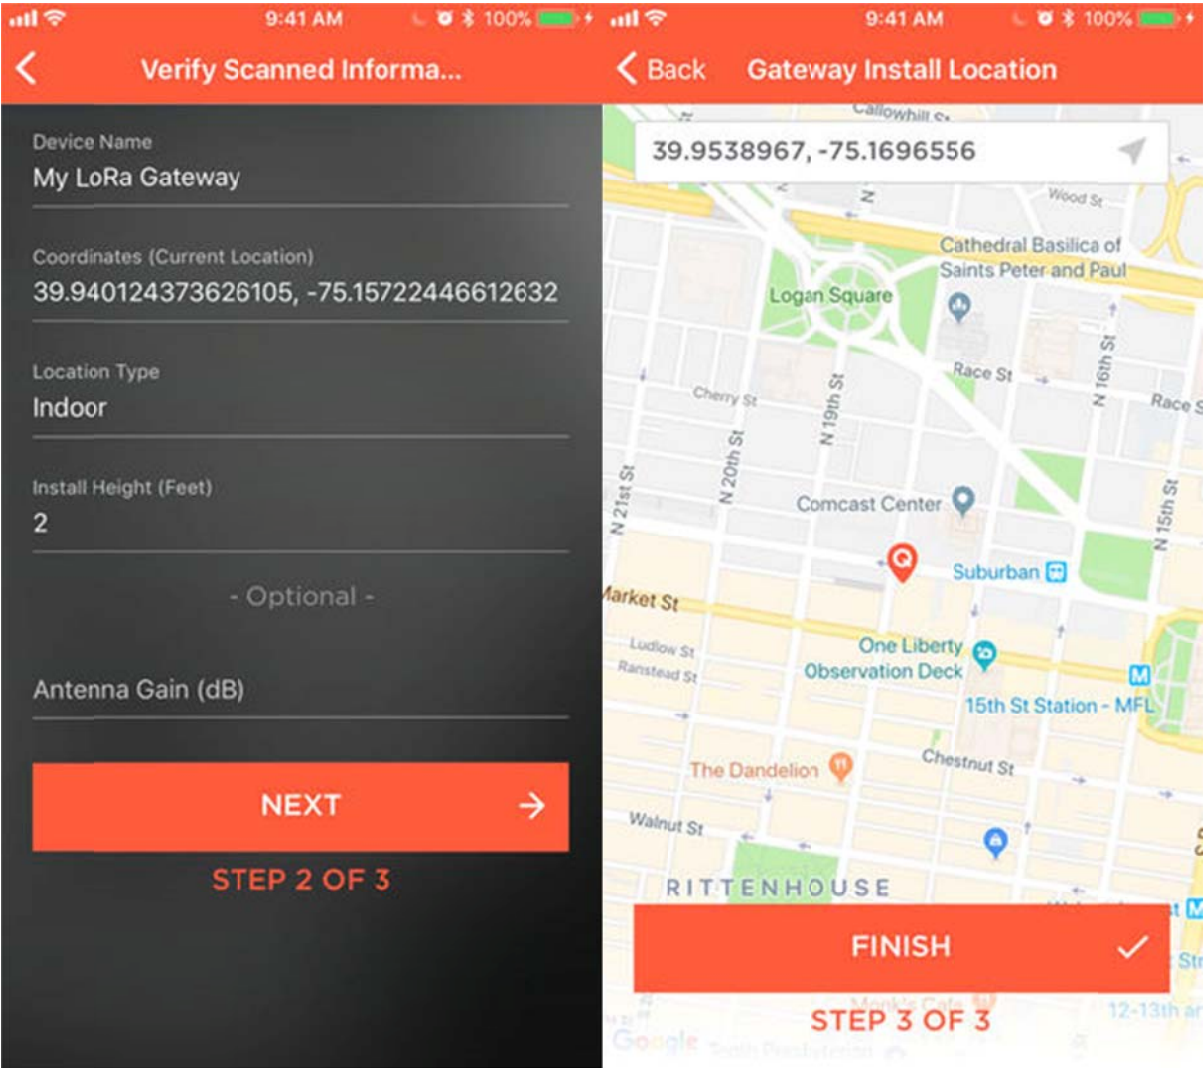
9:41 AM 100%

Verify Scanned Informa...

Device Name
My LoRa Gateway

Coordinates (Current Location)
39.940124373626105, -75.15722446612632

Location Type
Indoor

Install Height (Feet)
2

- Optional -

Antenna Gain (dB)

NEXT

STEP 2 OF 3

9:41 AM 100%

Back Gateway Install Location

39.9538967, -75.1696556

Callowhill St
Wood St
Cathedral Basilica of Saints Peter and Paul
Logan Square
Race St
Race S
Cherry St
N 19th St
N 16th St
N 20th St
N 21st St
N 15th St
Comcast Center
Suburban
Market St
Ludlow St
Ranstead St
One Liberty Observation Deck
15th St Station - MFL
Chestnut St
The Dandelion
Walnut St
RITTENHOUSE

FINISH

STEP 3 OF 3

12-13th ar
Google